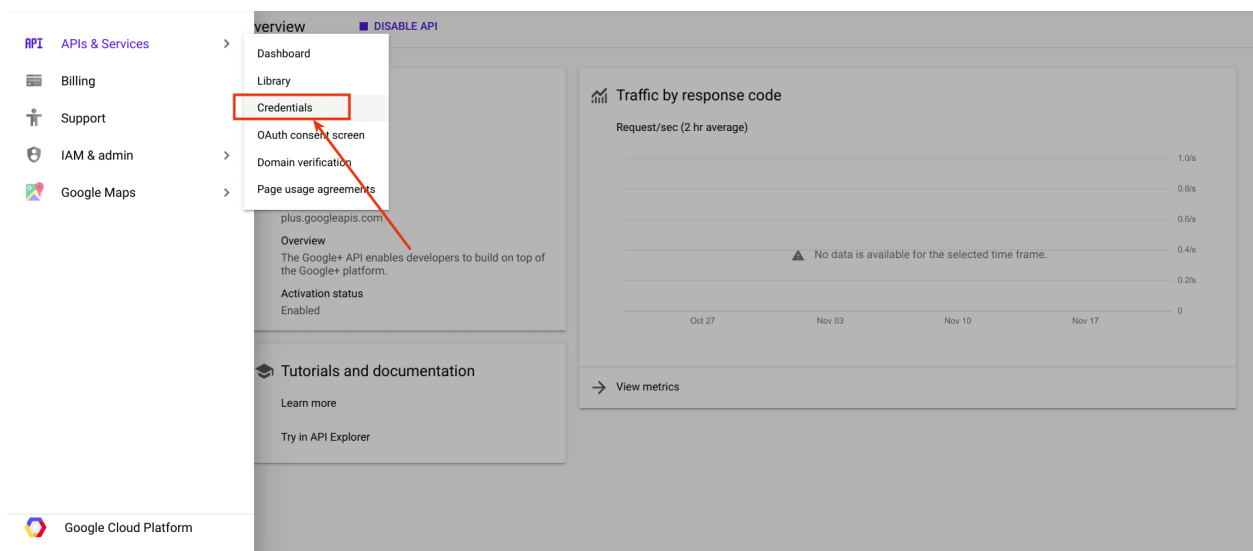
API APIs & Services
Billing
Support
IAM & admin
Google Maps

Dashboard
Library
Credentials
OAuth consent screen
Domain verification
Page usage agreements

verview
DISABLE API

plus.googleapis.com
Overview
The Google+ API enables developers to build on top of the Google+ platform.
Activation status
Enabled

Tutorials and documentation
Learn more
Try in API Explorer

Traffic by response code
Request/sec (2 hr average)
1.0/s
0.8/s
0.6/s
0.4/s
0.2/s
0
No data is available for the selected time frame.
Oct 27
Nov 03
Nov 10
Nov 17
View metrics

Google Cloud Platform